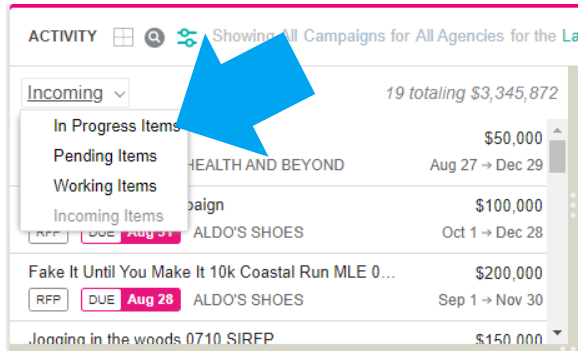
ACTIVITY Showing All Campaigns for All Agencies for the La

Incoming

19 totaling $3,345,872

In Progress Items

Pending Items

Working Items

Incoming Items

$50,000

HEALTH AND BEYOND

Aug 27 → Dec 29

paign

$100,000

RFP DUE Aug 31 ALDO'S SHOES

Oct 1 → Dec 28

Fake It Until You Make It 10k Coastal Run MLE 0...

$200,000

RFP DUE Aug 28 ALDO'S SHOES

Sep 1 → Nov 30

Jogging in the woods 0710 SIRFP

$150,000